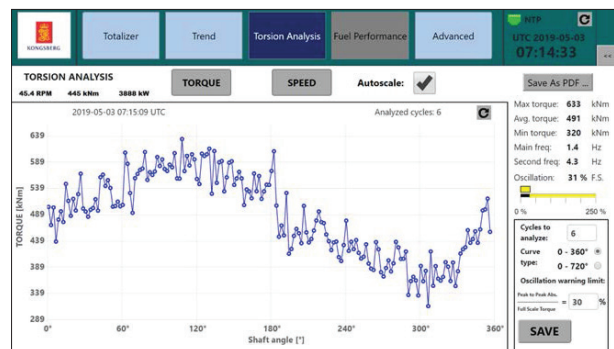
KONGSBERG

Totalizer

Trend

Torsion Analysis

Fuel Performance

Advanced

NTP

UTC 2019-05-03

07:14:33

TORSION ANALYSIS

45.4 RPM 445 kNm 3888 kW

TORQUE

SPEED

Autoscale:

Save As PDF ...

2019-05-03 07:15:09 UTC

Analyzed cycles: 6

| | | |
|---|---|---|
| Max torque: | 633 | kNm |
| Avg. torque: | 491 | kNm |
| Min torque: | 320 | kNm |
| Main freq: | 1.4 | Hz |
| Second freq: | 4.3 | Hz |
| Oscillation: | 31 % | F.S. |

0 % 250 %

Cycles to analyze: 6

Curve type: 0 - 360° 0 - 720°

Oscillation warning limit:

$\frac{\text{Peak to Peak Abs.}}{\text{Full Scale Torque}}$ = 30 %

SAVE

TORQUE [kNm]

639 589 539 489 439 389 339 289

0° 60° 120° 180° 240° 300° 360°

Shaft angle [°]